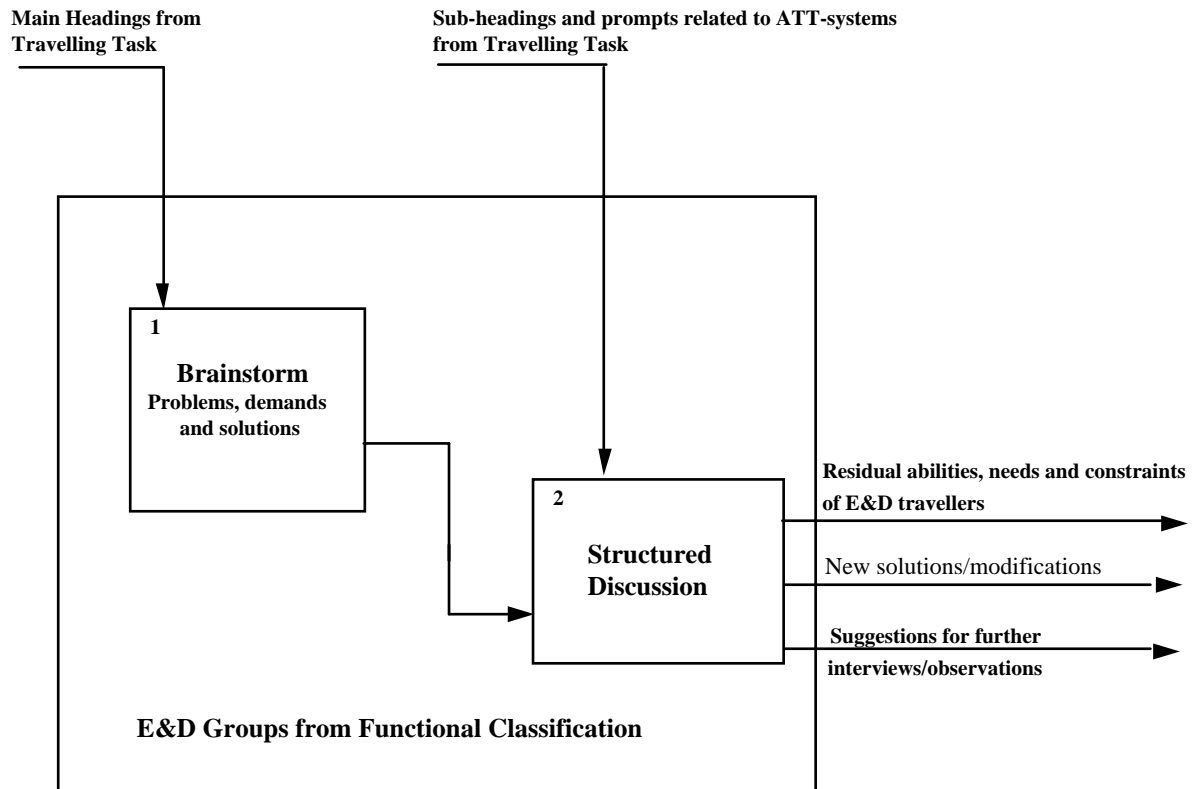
Main Headings from Travelling Task

Sub-headings and prompts related to ATT-systems from Travelling Task

1

Brainstorm
Problems, demands and solutions

2

Structured Discussion

Residual abilities, needs and constraints of E&D travellers

New solutions/modifications

Suggestions for further interviews/observations

E&D Groups from Functional Classification